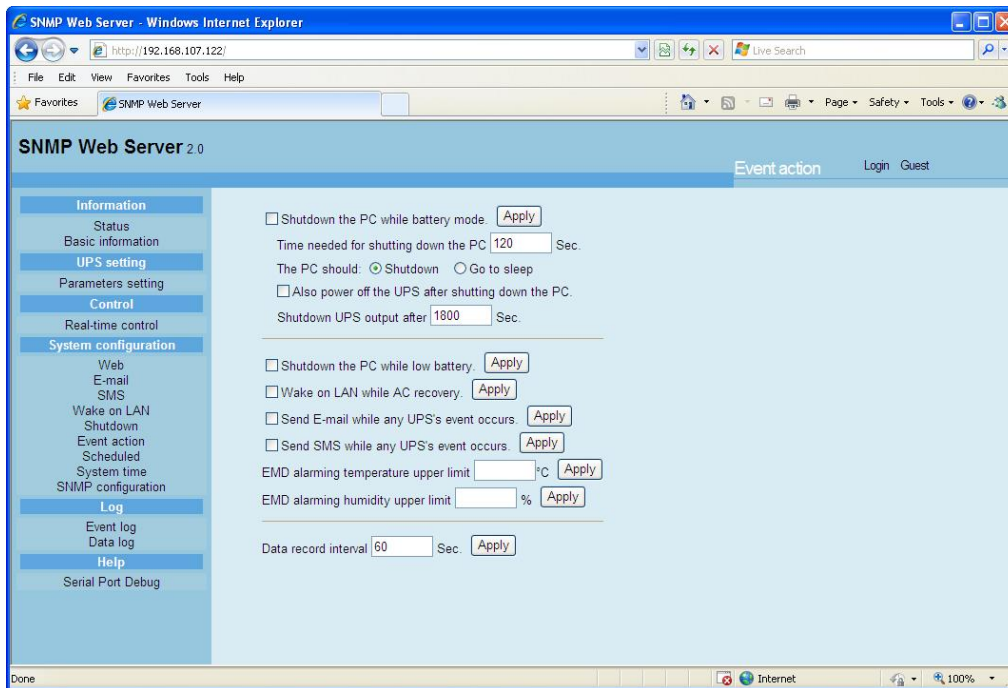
SNMP Web Server - Windows Internet Explorer

http://192.168.107.122/

Live Search

File Edit View Favorites Tools Help

Favorites SNMP Web Server

Page Safety Tools

SNMP Web Server 2.0

Event action

Login Guest

Information
Status
Basic information
UPS setting
Parameters setting
Control
Real-time control
System configuration
Web
E-mail
SMS
Wake on LAN
Shutdown
Event action
Scheduled
System time
SNMP configuration
Log
Event log
Data log
Help
Serial Port Debug

Shutdown the PC while battery mode. Apply

Time needed for shutting down the PC 120 Sec.

The PC should: Shutdown Go to sleep

Also power off the UPS after shutting down the PC.

Shutdown UPS output after 1800 Sec.

Shutdown the PC while low battery. Apply

Wake on LAN while AC recovery. Apply

Send E-mail while any UPS's event occurs. Apply

Send SMS while any UPS's event occurs. Apply

EMD alarming temperature upper limit °C Apply

EMD alarming humidity upper limit % Apply

Data record interval 60 Sec. Apply

Done

Internet

100%